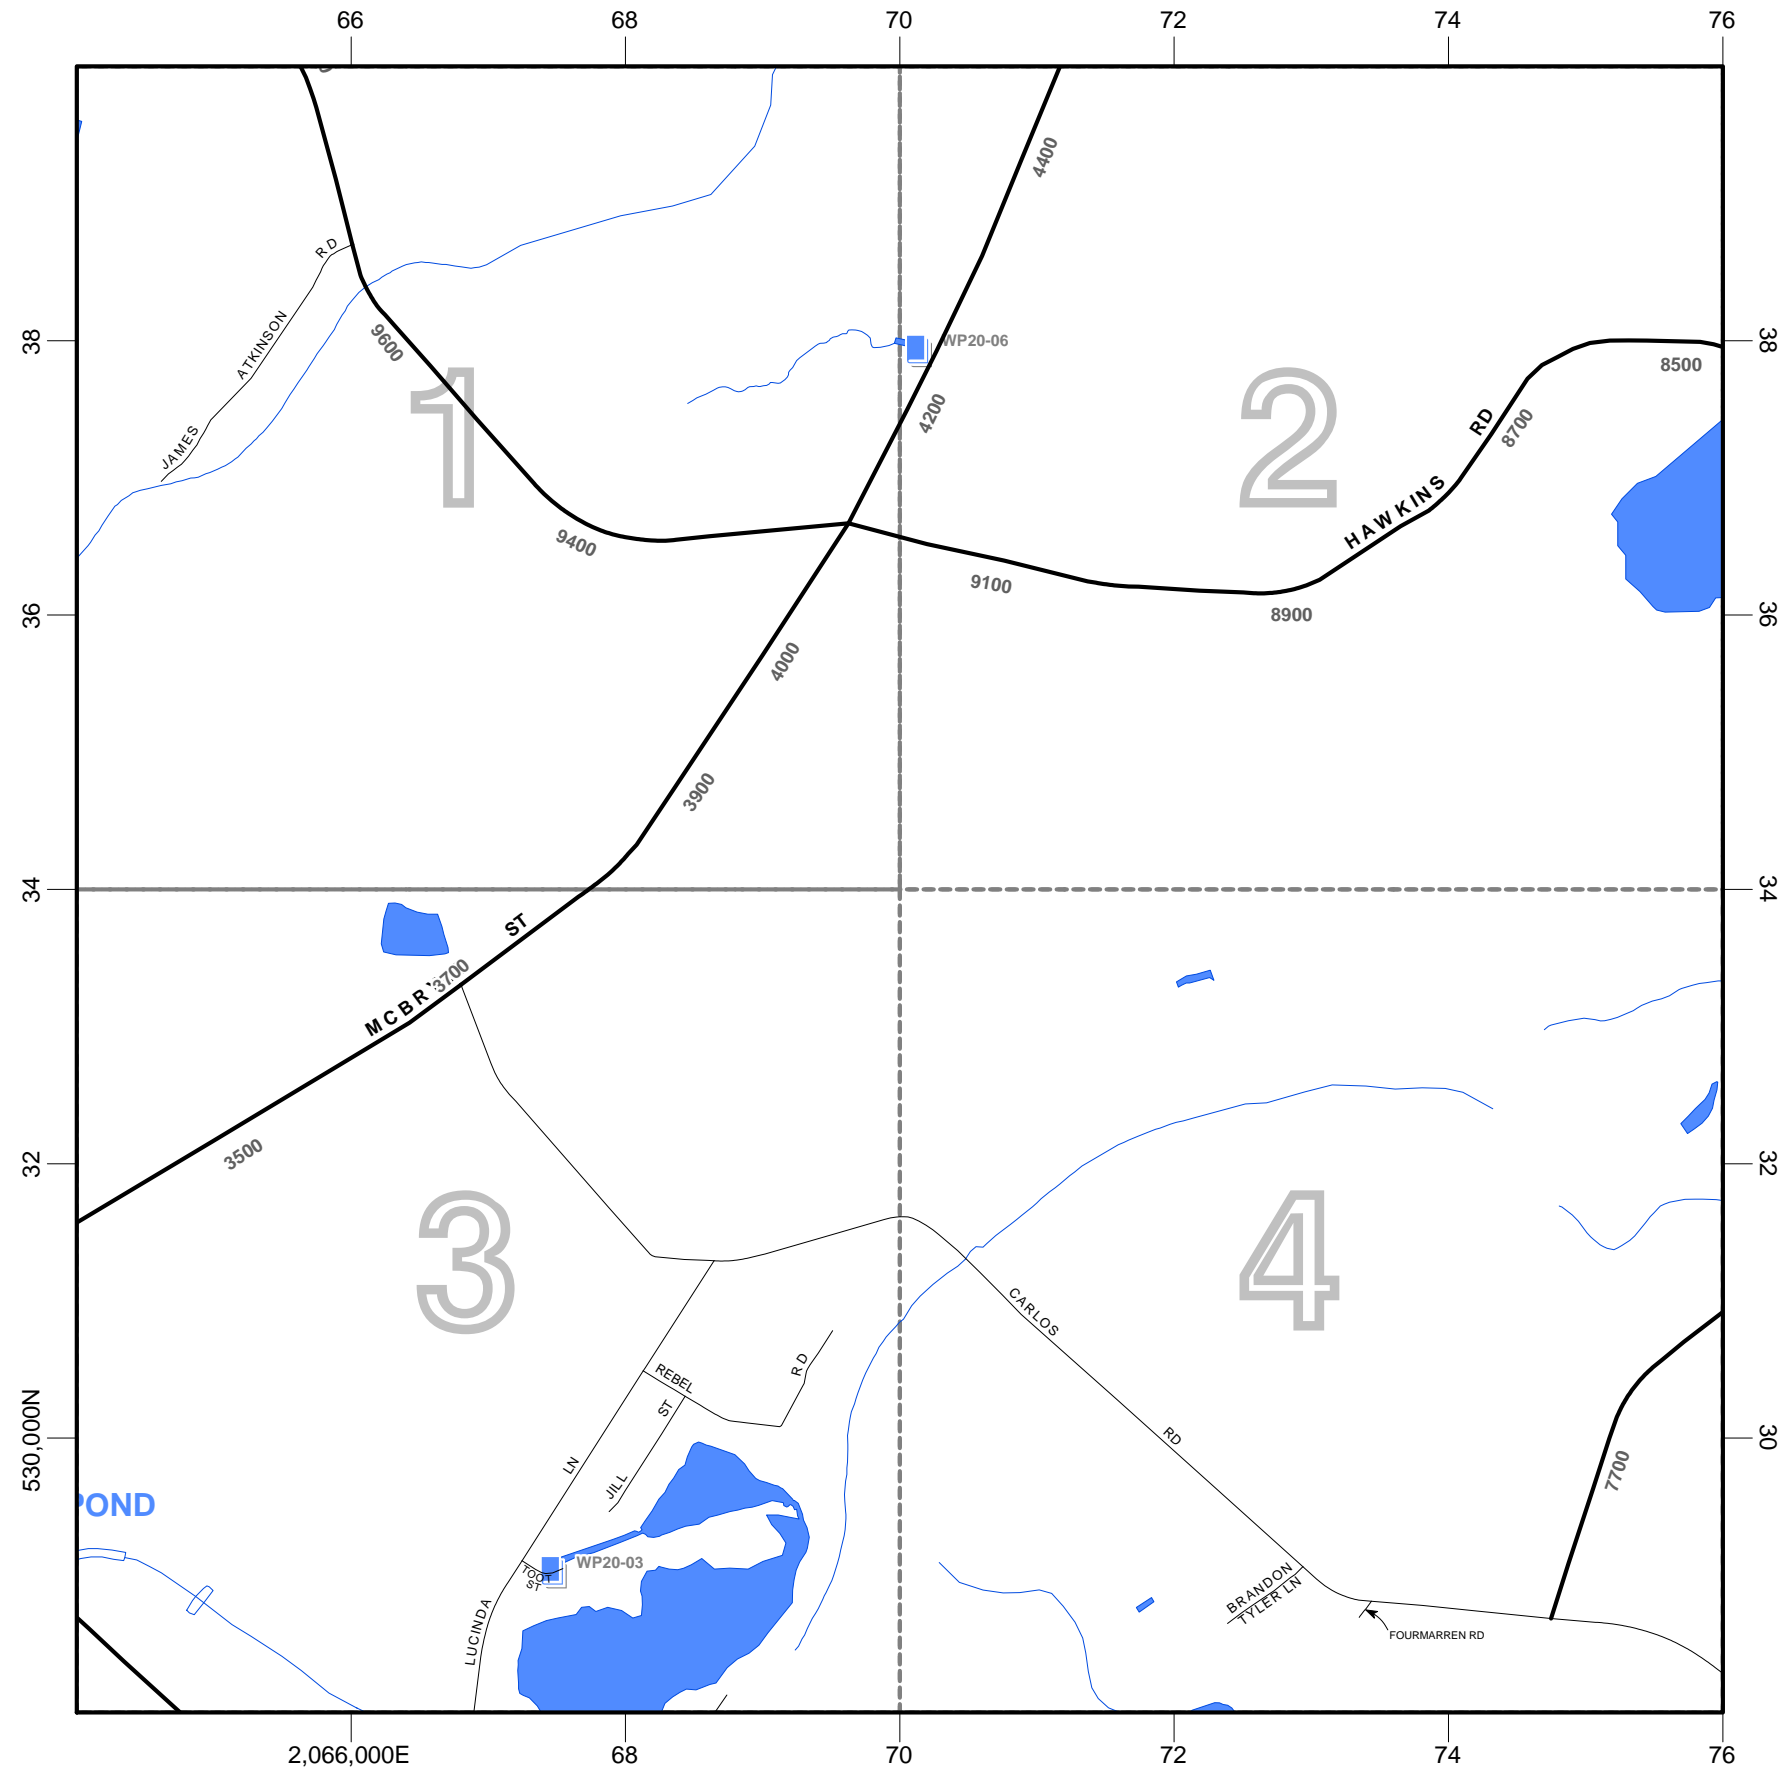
66
68
70
72
74
76

38
36
34
32
530,000N

38
36
34
32
30

JAMES
ATKINSON
RD
9600
1
WP20-06
4400
4200
2
8500
RD
8700
HAWKINS
9400
9100
8900
4000
3900
ST
MCBR
3700
3500
3
4
CARLOS
RD
REBEL
RD
ST
JILL
LN
POND
WP20-03
TOOT ST
LUCINDA
BRANDON TYLER LN
FOURMARREN RD
7700

2,066,000E
68
70
72
74
76